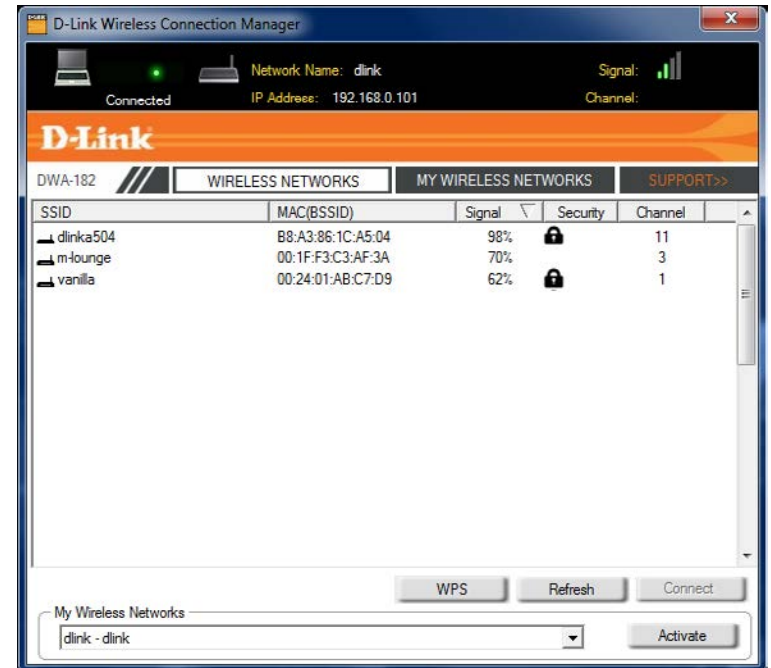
D-Link Wireless Connection Manager

Connected

Network Name: dlink

IP Address: 192.168.0.101

Signal:

Channel:

D-Link

DWA-182

WIRELESS NETWORKS

MY WIRELESS NETWORKS

SUPPORT>>

| SSID | MAC(BSSID) | Signal | Security | Channel |
|---|---|---|---|---|
| dlinka504 | B8:A3:86:1C:A5:04 | 98% | | 11 |
| m-lounge | 00:1F:F3:C3:AF:3A | 70% | | 3 |
| vanilla | 00:24:01:AB:C7:D9 | 62% | | 1 |

WPS

Refresh

Connect

My Wireless Networks

dlink - dlink

Activate